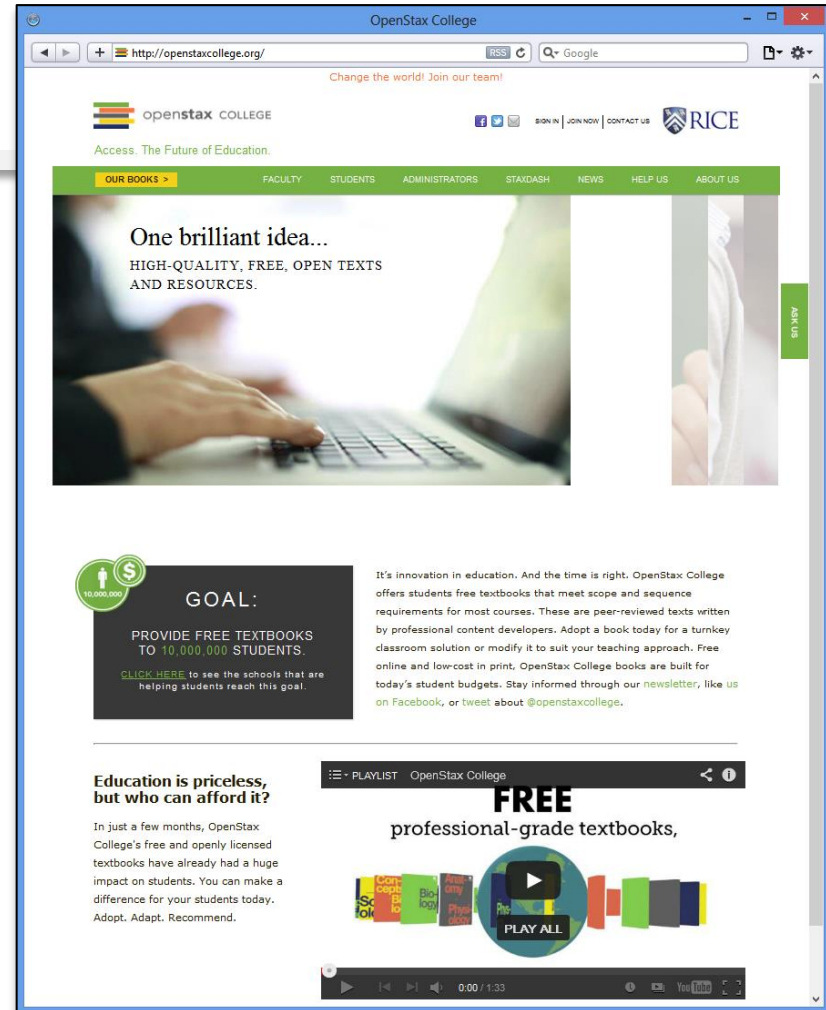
OpenStax College

http://openstaxcollege.org/ RSS Google

Change the world! Join our team!

openstax COLLEGE

Access. The Future of Education.

SIGN IN | JOIN NOW | CONTACT US RICE

OUR BOOKS > FACULTY STUDENTS ADMINISTRATORS STAXDASH NEWS HELP US ABOUT US

One brilliant idea...

HIGH-QUALITY, FREE, OPEN TEXTS AND RESOURCES.

ASK US

10,000,000

GOAL:

PROVIDE FREE TEXTBOOKS TO 10,000,000 STUDENTS.

CLICK HERE to see the schools that are helping students reach this goal.

It's innovation in education. And the time is right. OpenStax College offers students free textbooks that meet scope and sequence requirements for most courses. These are peer-reviewed texts written by professional content developers. Adopt a book today for a turnkey classroom solution or modify it to suit your teaching approach. Free online and low-cost in print, OpenStax College books are built for today's student budgets. Stay informed through our newsletter, like us on Facebook, or tweet about @openstaxcollege.

Education is priceless, but who can afford it?

In just a few months, OpenStax College's free and openly licensed textbooks have already had a huge impact on students. You can make a difference for your students today. Adopt. Adapt. Recommend.

PLAYLIST OpenStax College

FREE

professional-grade textbooks,

PLAY ALL

0:00 / 1:33 YouTube